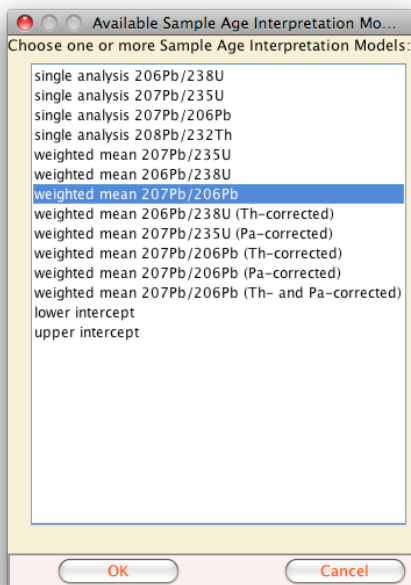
Available Sample Age Interpretation Mo...
Choose one or more Sample Age Interpretation Models:

single analysis 206Pb/238U
single analysis 207Pb/235U
single analysis 207Pb/206Pb
single analysis 208Pb/232Th
weighted mean 207Pb/235U
weighted mean 206Pb/238U
weighted mean 207Pb/206Pb
weighted mean 206Pb/238U (Th-corrected)
weighted mean 207Pb/235U (Pa-corrected)
weighted mean 207Pb/206Pb (Th-corrected)
weighted mean 207Pb/206Pb (Pa-corrected)
weighted mean 207Pb/206Pb (Th- and Pa-corrected)
lower intercept
upper intercept

OK
Cancel